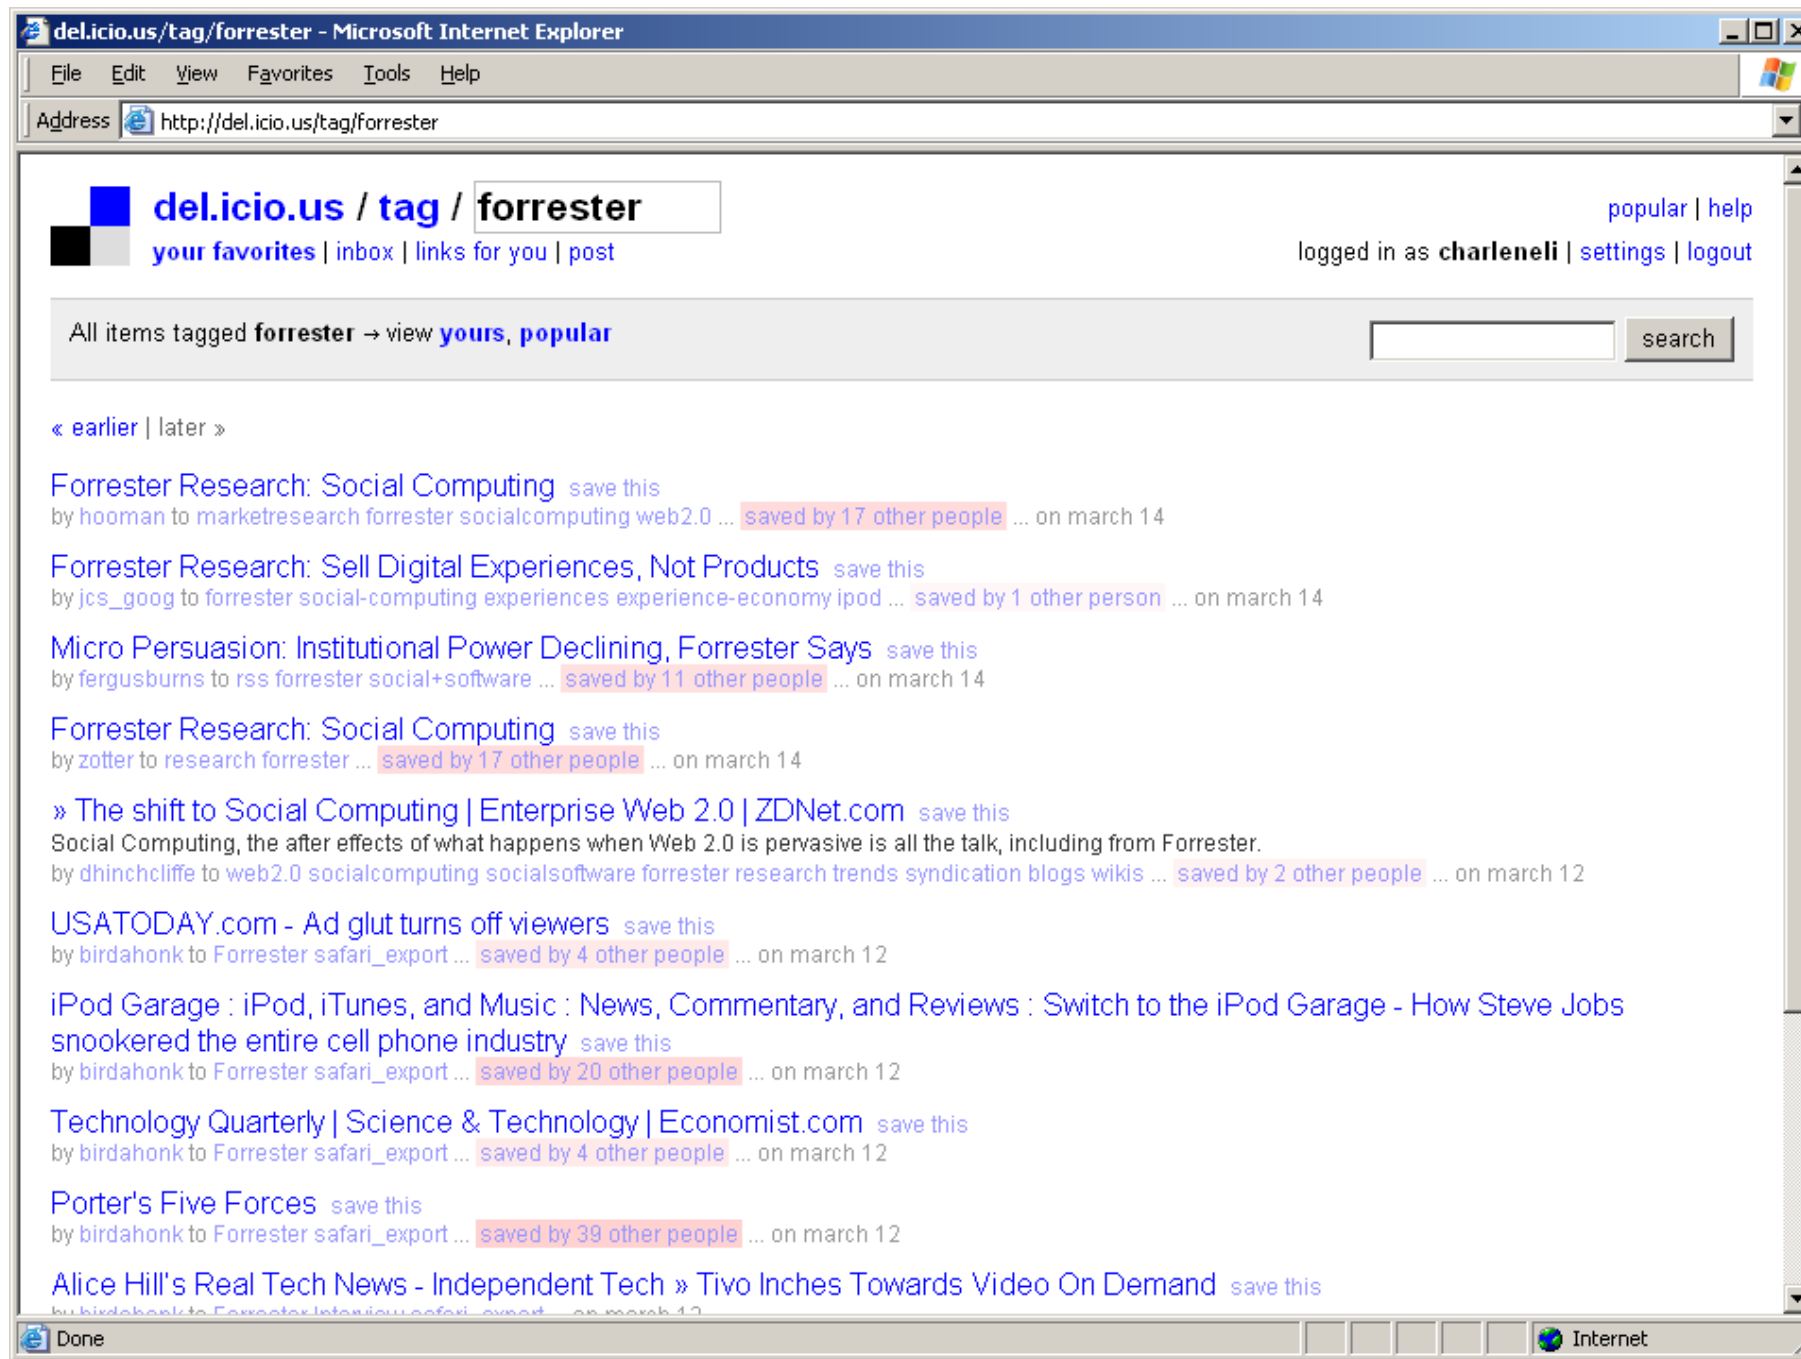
del.icio.us/tag/forrester - Microsoft Internet Explorer

File Edit View Favorites Tools Help

Address http://del.icio.us/tag/forrester

del.icio.us / tag / forrester

your favorites | inbox | links for you | post

popular | help

logged in as charleneli | settings | logout

All items tagged forrester → view yours, popular

search

« earlier | later »

Forrester Research: Social Computing save this
by hooman to marketresearch forrester socialcomputing web2.0 ... saved by 17 other people ... on march 14

Forrester Research: Sell Digital Experiences, Not Products save this
by jcs_goog to forrester social-computing experiences experience-economy ipod ... saved by 1 other person ... on march 14

Micro Persuasion: Institutional Power Declining, Forrester Says save this
by fergusburns to rss forrester social+software ... saved by 11 other people ... on march 14

Forrester Research: Social Computing save this
by zotter to research forrester ... saved by 17 other people ... on march 14

» The shift to Social Computing | Enterprise Web 2.0 | ZDNet.com save this
Social Computing, the after effects of what happens when Web 2.0 is pervasive is all the talk, including from Forrester.
by dhinchcliffe to web2.0 socialcomputing socialsoftware forrester research trends syndication blogs wikis ... saved by 2 other people ... on march 12

USATODAY.com - Ad glut turns off viewers save this
by birdahonk to Forrester safari_export ... saved by 4 other people ... on march 12

iPod Garage : iPod, iTunes, and Music : News, Commentary, and Reviews : Switch to the iPod Garage - How Steve Jobs snookered the entire cell phone industry save this
by birdahonk to Forrester safari_export ... saved by 20 other people ... on march 12

Technology Quarterly | Science & Technology | Economist.com save this
by birdahonk to Forrester safari_export ... saved by 4 other people ... on march 12

Porter's Five Forces save this
by birdahonk to Forrester safari_export ... saved by 39 other people ... on march 12

Alice Hill's Real Tech News - Independent Tech » Tivo Inches Towards Video On Demand save this
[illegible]

Done

Internet